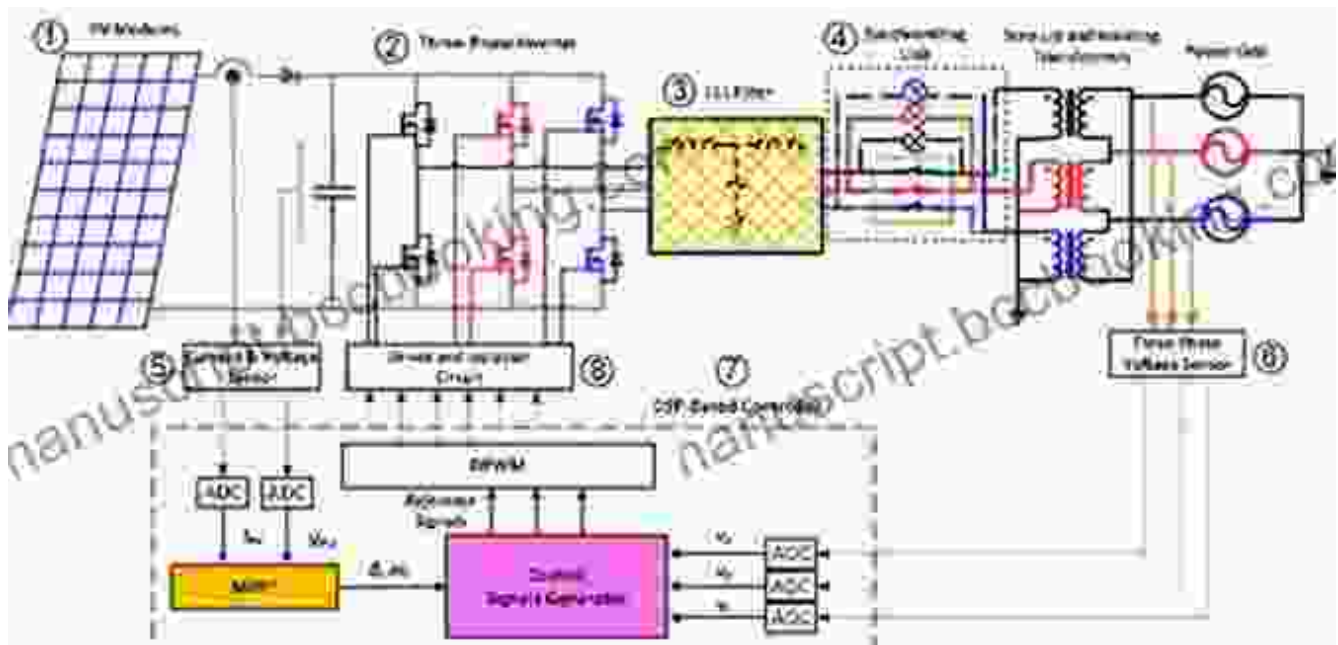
1 PV Modules

2 Three Phase Inverter

3 LCL Filter

4 Synchronizing Unit

Step Up and Isolating Transformers

Power Grid

5 Current & Voltage Sensor

Driver and Isolation Circuit

8

7 DSP Based Controller

Three Phase Voltage Sensor

6

manuscript.bookbooking.com

DPWM

ADC

ADC

$i_{pv}$

$v_{pv}$

MPPT

Reference Signals

Control Signals Generation

$v_a$

$v_b$

$v_c$

ADC

ADC

ADC